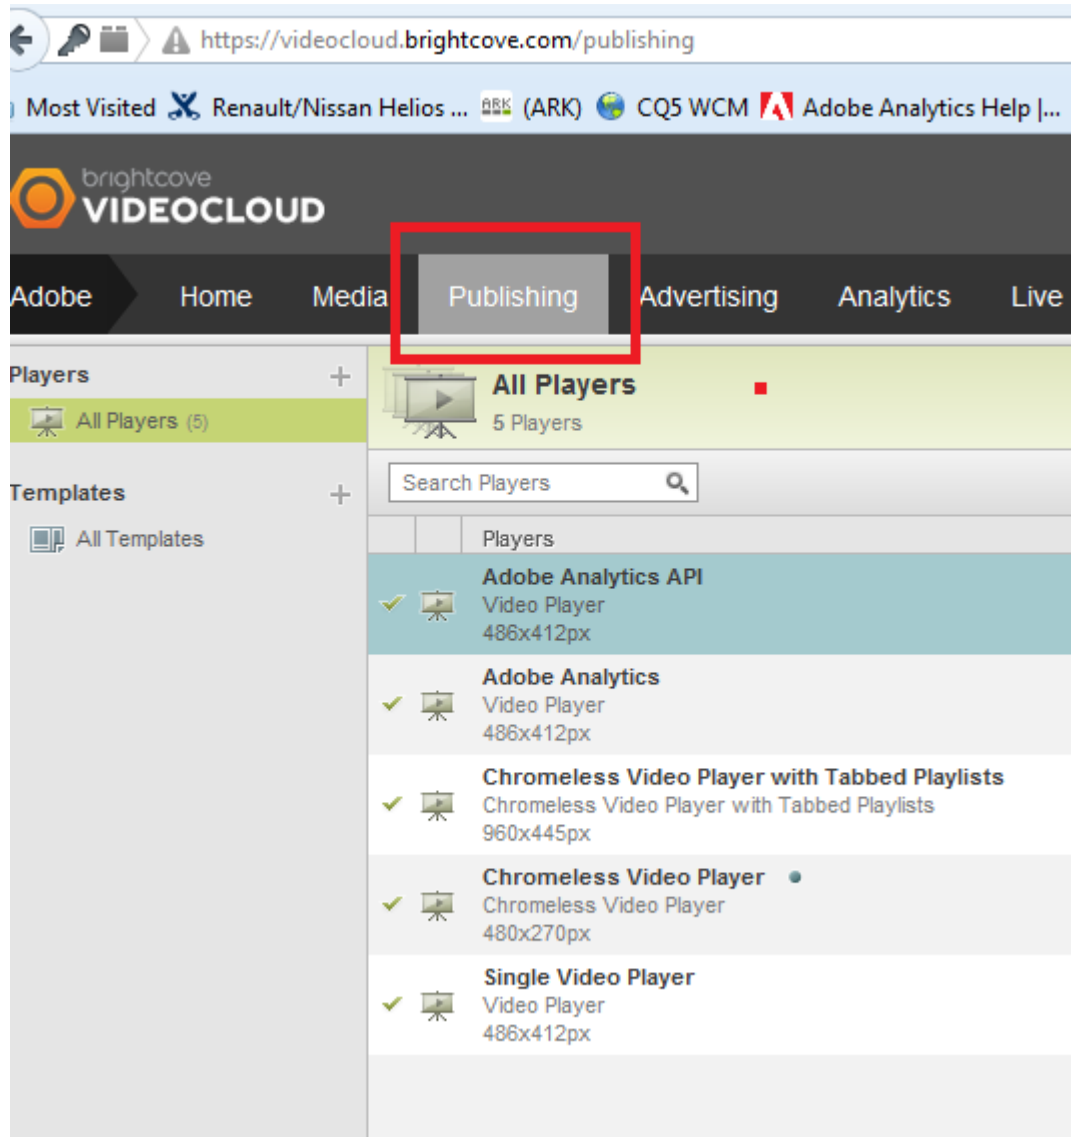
https://videocloud.brightcove.com/publishing

Most Visited Renault/Nissan Helios ... ARK (ARK) CQ5 WCM Adobe Analytics Help |...

brightcove VIDEOCLOUD

Adobe Home Media Publishing Advertising Analytics Live

Players +
All Players (5)

Templates +
All Templates

All Players
5 Players

Search Players

Players

Adobe Analytics API
Video Player
486x412px

Adobe Analytics
Video Player
486x412px

Chromeless Video Player with Tabbed Playlists
Chromeless Video Player with Tabbed Playlists
960x445px

Chromeless Video Player
Chromeless Video Player
480x270px

Single Video Player
Video Player
486x412px